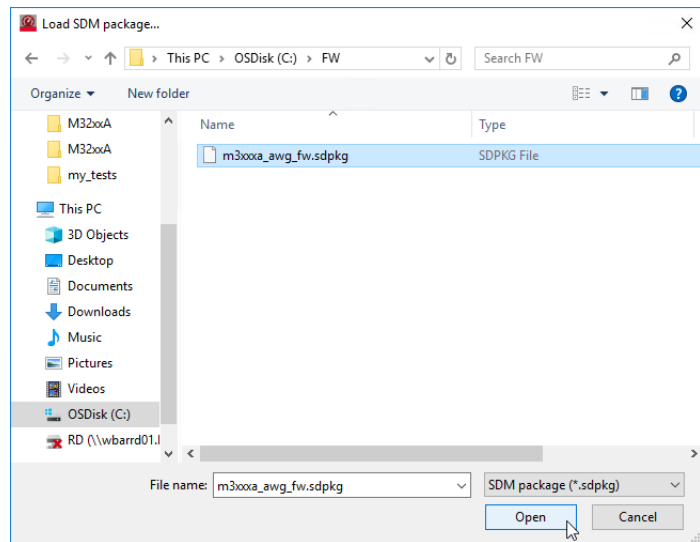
Load SDM package...

This PC > OSDisk (C:) > FW

Search FW

Organize ▾

New folder

M32xxA
M32xxA
my_tests
This PC
3D Objects
Desktop
Documents
Downloads
Music
Pictures
Videos
OSDisk (C:)
RD (\\wbarrd01.l

| Name | Type |
|---|---|
| m3xxxa_awg_fw.sdpkg | SDPKG File |

File name: m3xxxa_awg_fw.sdpkg

SDM package (*.sdpkg)

Open

Cancel